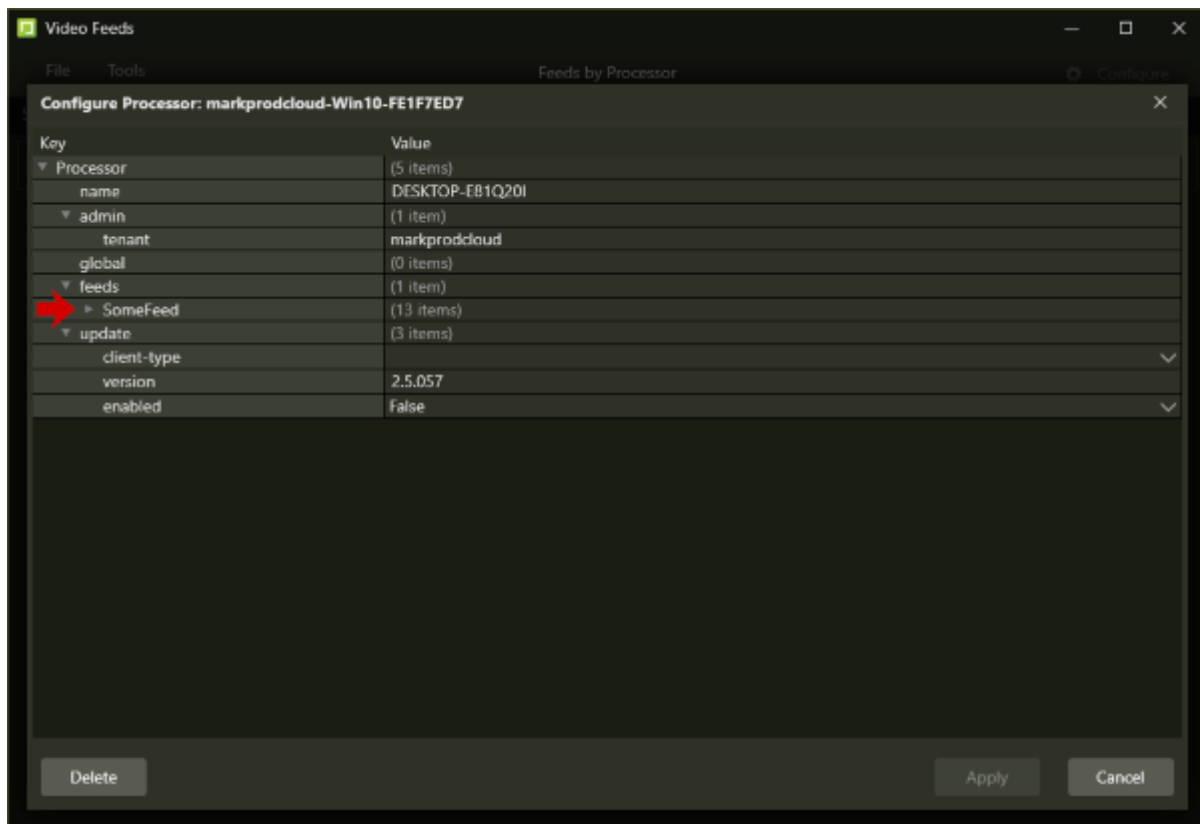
Video Feeds

File Tools Feeds by Processor Configure

Configure Processor: markprodcloud-Win10-FE1F7ED7

| Key | Value |
|---|---|
| Processor | (5 items) |
| name | DESKTOP-E81Q20I |
| admin | (1 item) |
| tenant | markprodcloud |
| global | (0 items) |
| feeds | (1 item) |
| SomeFeed | (13 items) |
| update | (3 items) |
| client-type | |
| version | 2.5.057 |
| enabled | False |

Delete

Apply

Cancel